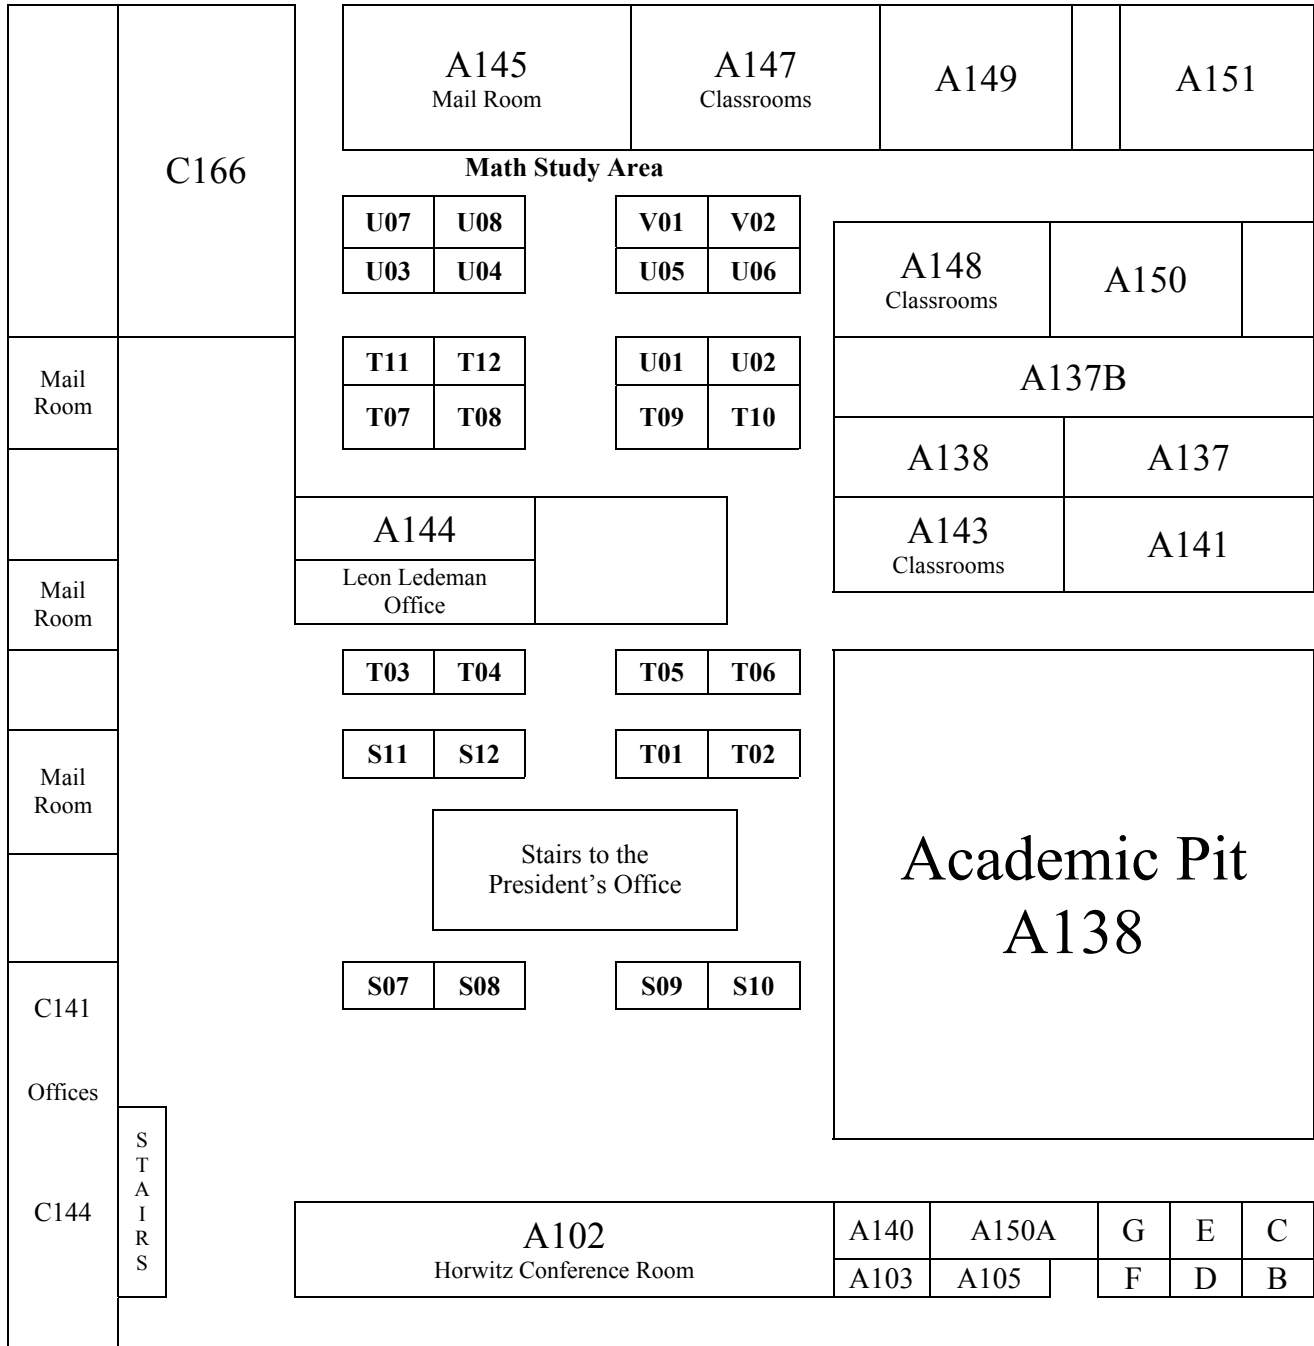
C166

A145
Mail Room

A147
Classrooms

A149

A151

Math Study Area

| U07 | U08 |
|---|---|
| U03 | U04 |

| V01 | V02 |
|---|---|
| U05 | U06 |

A148
Classrooms

A150

Mail Room

| T11 | T12 |
|---|---|
| T07 | T08 |

| U01 | U02 |
|---|---|
| T09 | T10 |

A137B

A138

A137

A144

Leon Ledeman Office

A143
Classrooms

A141

Mail Room

| T03 | T04 |
|---|---|

| T05 | T06 |
|---|---|

| S11 | S12 |
|---|---|

| T01 | T02 |
|---|---|

Mail Room

Stairs to the President's Office

Academic Pit
A138

| S07 | S08 |
|---|---|

| S09 | S10 |
|---|---|

C141

Offices

C144

STAIRS

A102
Horwitz Conference Room

| A140 | A150A | G | E | C |
|---|---|---|---|---|
| A103 | A105 | F | D | B |